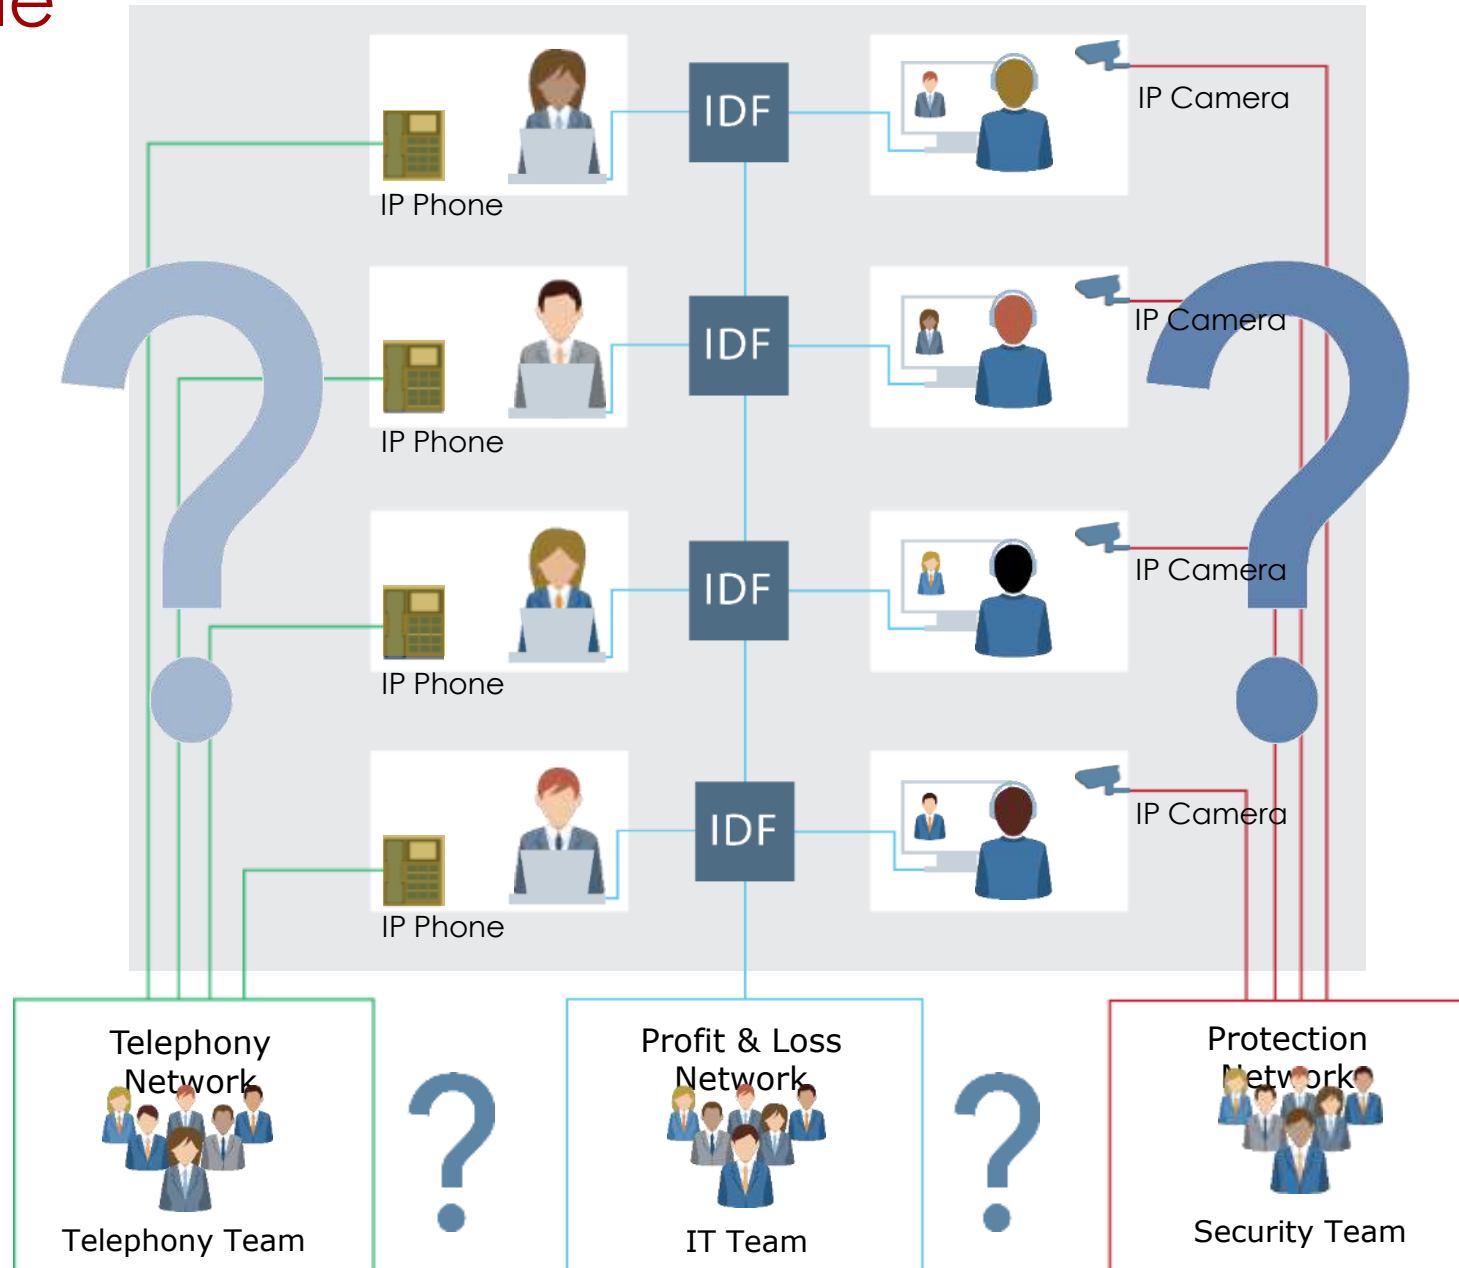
IDF

IP Camera

IP Phone

IDF

IP Camera

IP Phone

IDF

IP Camera

IP Phone

IDF

IP Camera

IP Phone

Telephony Network

Telephony Team

Profit & Loss Network

IT Team

Protection Network

Security Team